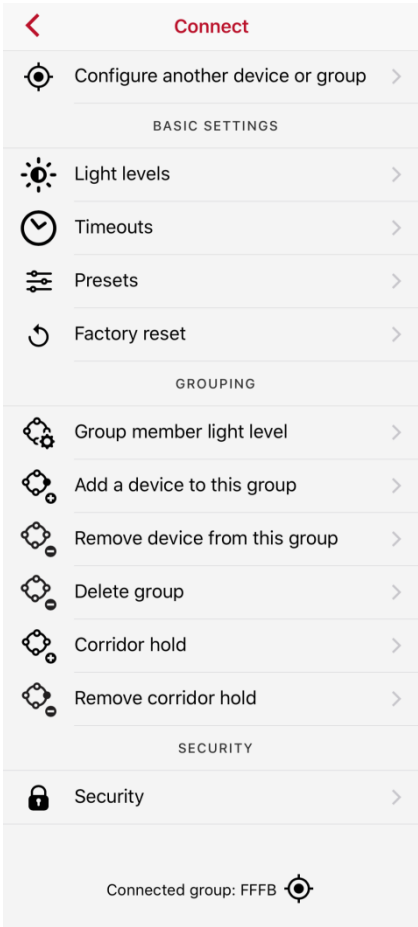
Connect

Configure another device or group

BASIC SETTINGS

Light levels

Timeouts

Presets

Factory reset

GROUPING

Group member light level

Add a device to this group

Remove device from this group

Delete group

Corridor hold

Remove corridor hold

SECURITY

Security

Connected group: FFFB